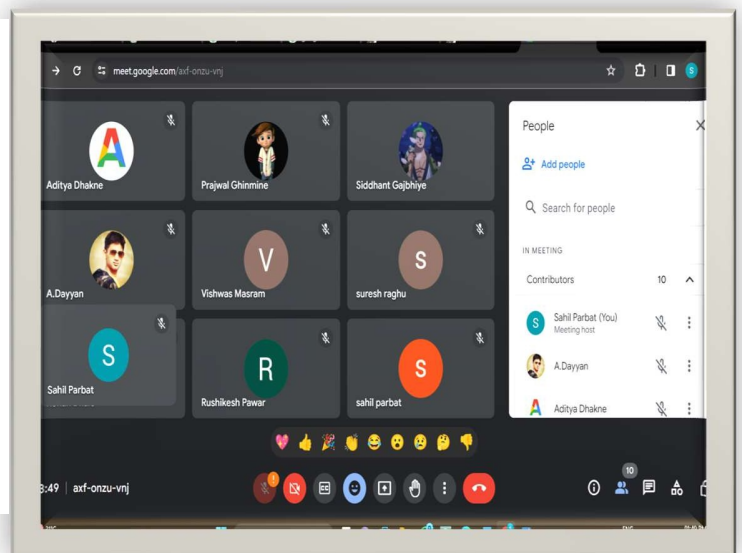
meet.google.com/axf-onzu-vnj

S

A

Aditya Dhakne

Prajwal Ghinmine

Siddhant Gajbhiye

A.Dayyan

V

Vishwas Masram

S

suresh raghu

S

Sahil Parbat

R

Rushikesh Pawar

S

sahil parbat

People

Add people

Search for people

IN MEETING

Contributors 10

S Sahil Parbat (You)
Meeting host

A.Dayyan

A Aditya Dhakne

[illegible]:49 | axf-onzu-vnj

1

CC

10